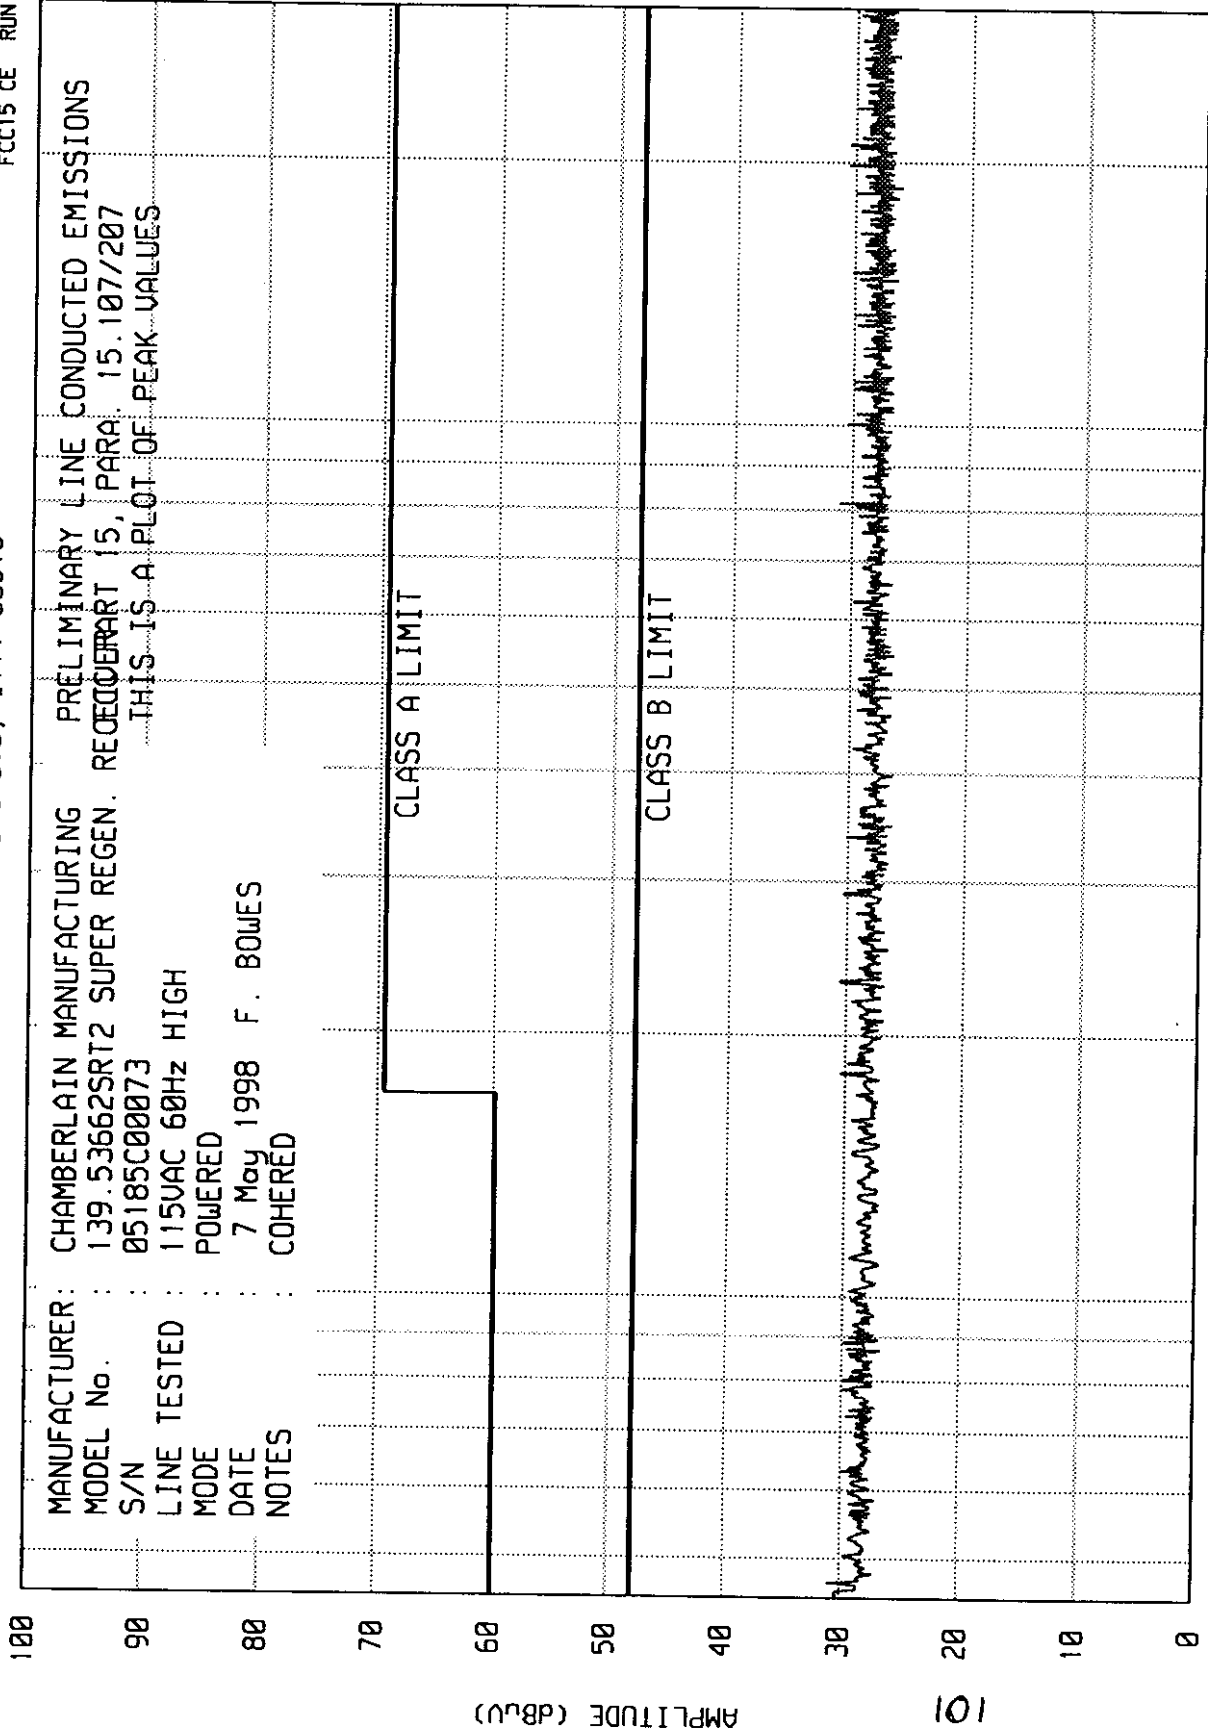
FCC15 CE RUN

MANUFACTURER : CHAMBERLAIN MANUFACTURING
MODEL No. : 139.53662SRT2 SUPER REGEN. RECEIVER
S/N : 05185C00073
LINE TESTED : 115VAC 60Hz HIGH
MODE : POWERED
DATE : 7 May 1998 F. BOWES
NOTES : COHERED

PRELIMINARY LINE CONDUCTED EMISSIONS
REQUIREMENT: PART 15, PARA. 15.107/207
THIS IS A PLOT OF PEAK VALUES

CLASS A LIMIT

CLASS B LIMIT

100
90
80
70
60
50
40
30
20
10
0

AMPLITUDE (dBuV)

101